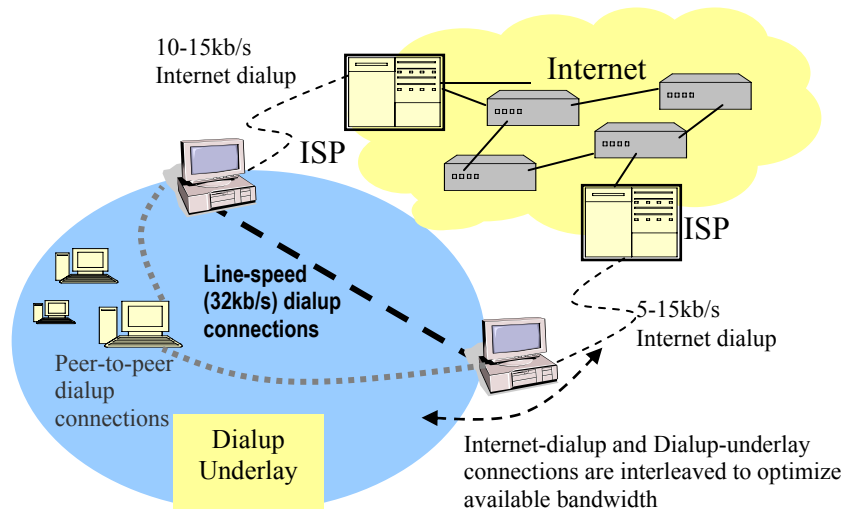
10-15kb/s
Internet dialup

Internet

ISP

ISP

Line-speed
(32kb/s) dialup
connections

5-15kb/s
Internet dialup

Peer-to-peer
dialup
connections

Dialup
Underlay

Internet-dialup and Dialup-underlay connections are interleaved to optimize available bandwidth